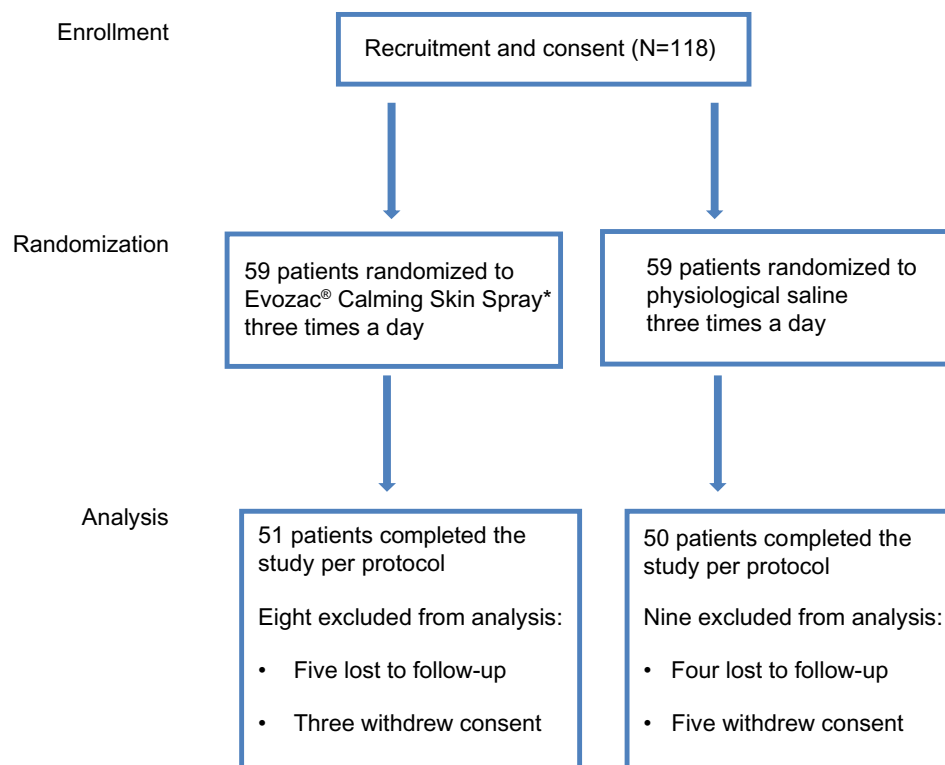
Enrollment

Recruitment and consent (N=118)

Randomization

59 patients randomized to Evozac® Calming Skin Spray* three times a day

59 patients randomized to physiological saline three times a day

Analysis

51 patients completed the study per protocol

Eight excluded from analysis:

• Five lost to follow-up

• Three withdrew consent

50 patients completed the study per protocol

Nine excluded from analysis:

• Four lost to follow-up

• Five withdrew consent